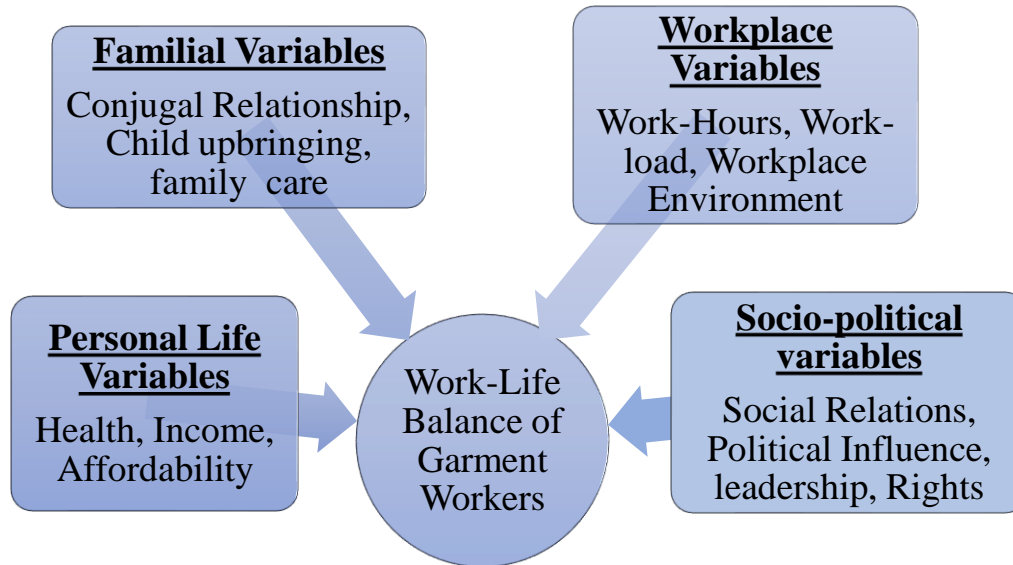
Familial Variables

Conjugal Relationship, Child upbringing, family care

Workplace Variables

Work-Hours, Work-load, Workplace Environment

Personal Life Variables

Health, Income, Affordability

Work-Life Balance of Garment Workers

Socio-political variables

Social Relations, Political Influence, leadership, Rights